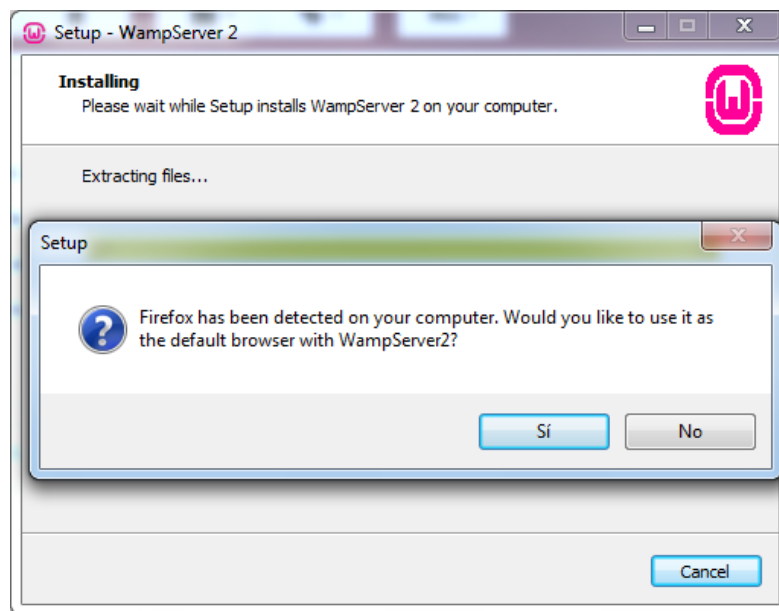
Setup - WampServer 2

Installing
Please wait while Setup installs WampServer 2 on your computer.

Extracting files...

Setup

Firefox has been detected on your computer. Would you like to use it as the default browser with WampServer2?

Sí

No

Cancel